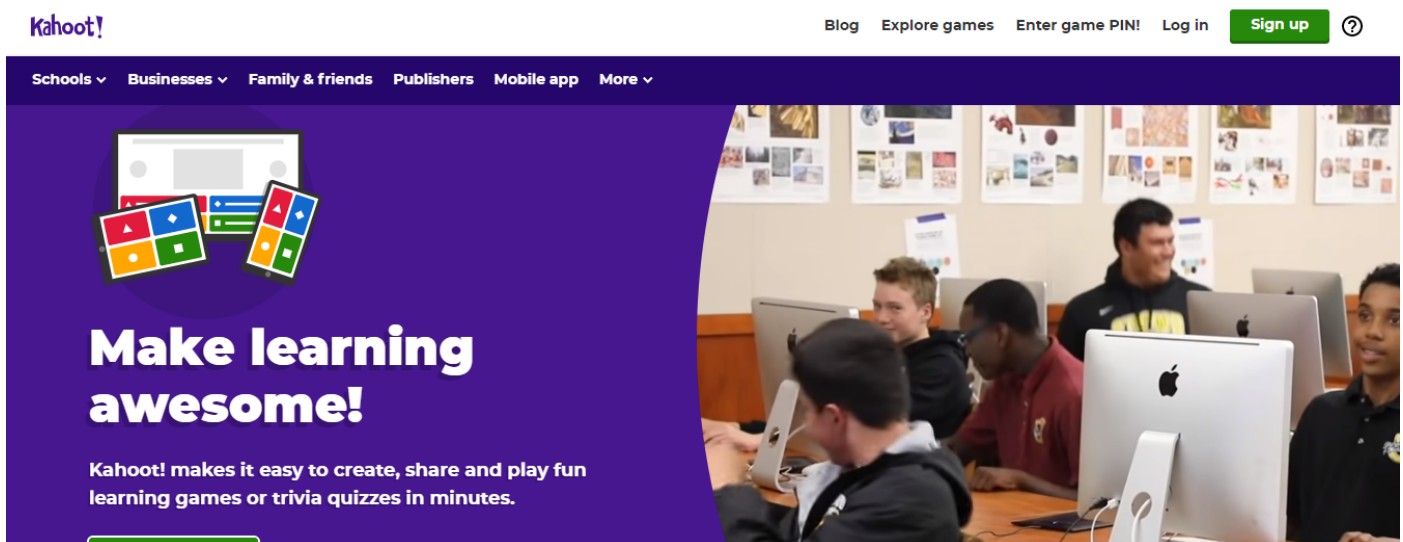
Kahoot!

Blog Explore games Enter game PIN! Log in Sign up ?

Schools Businesses Family & friends Publishers Mobile app More

Make learning awesome!

Kahoot! makes it easy to create, share and play fun learning games or trivia quizzes in minutes.